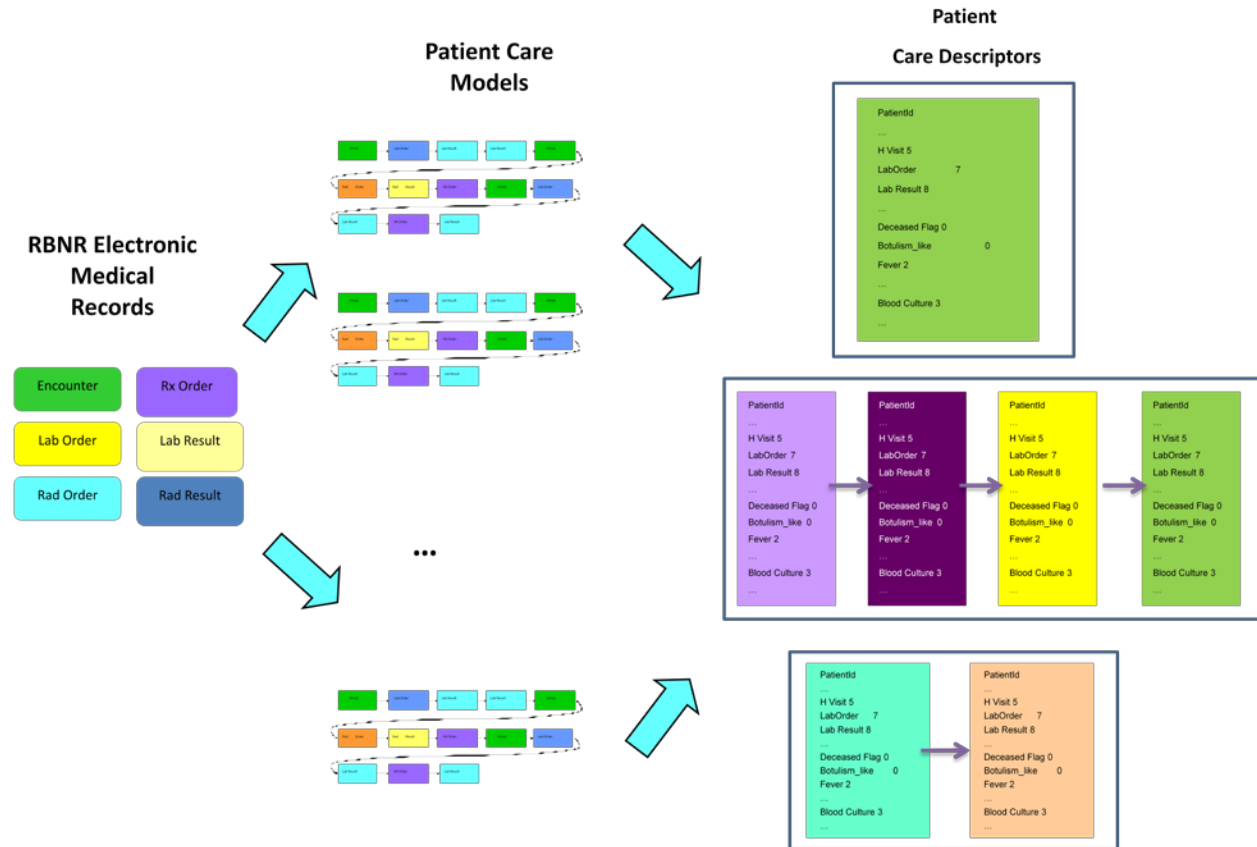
Patient Care Models

Patient

Care Descriptors

RBNR Electronic Medical Records

Encounter

Rx Order

Lab Order

Lab Result

Rad Order

Rad Result

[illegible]

...

PatientId
...
H Visit 5
LabOrder 7
Lab Result 8
...
Deceased Flag 0
Botulism_like 0
Fever 2
...
Blood Culture 3
...

PatientId
...
H Visit 5
LabOrder 7
Lab Result 8
...
Deceased Flag 0
Botulism_like 0
Fever 2
...
Blood Culture 3
...

PatientId
...
H Visit 5
LabOrder 7
Lab Result 8
...
Deceased Flag 0
Botulism_like 0
Fever 2
...
Blood Culture 3
...

PatientId
...
H Visit 5
LabOrder 7
Lab Result 8
...
Deceased Flag 0
Botulism_like 0
Fever 2
...
Blood Culture 3
...

PatientId
...
H Visit 5
LabOrder 7
Lab Result 8
...
Deceased Flag 0
Botulism_like 0
Fever 2
...
Blood Culture 3
...

PatientId
...
H Visit 5
LabOrder 7
Lab Result 8
...
Deceased Flag 0
Botulism_like 0
Fever 2
...
Blood Culture 3
...

PatientId
...
H Visit 5
LabOrder 7
Lab Result 8
...
Deceased Flag 0
Botulism_like 0
Fever 2
...
Blood Culture 3
...